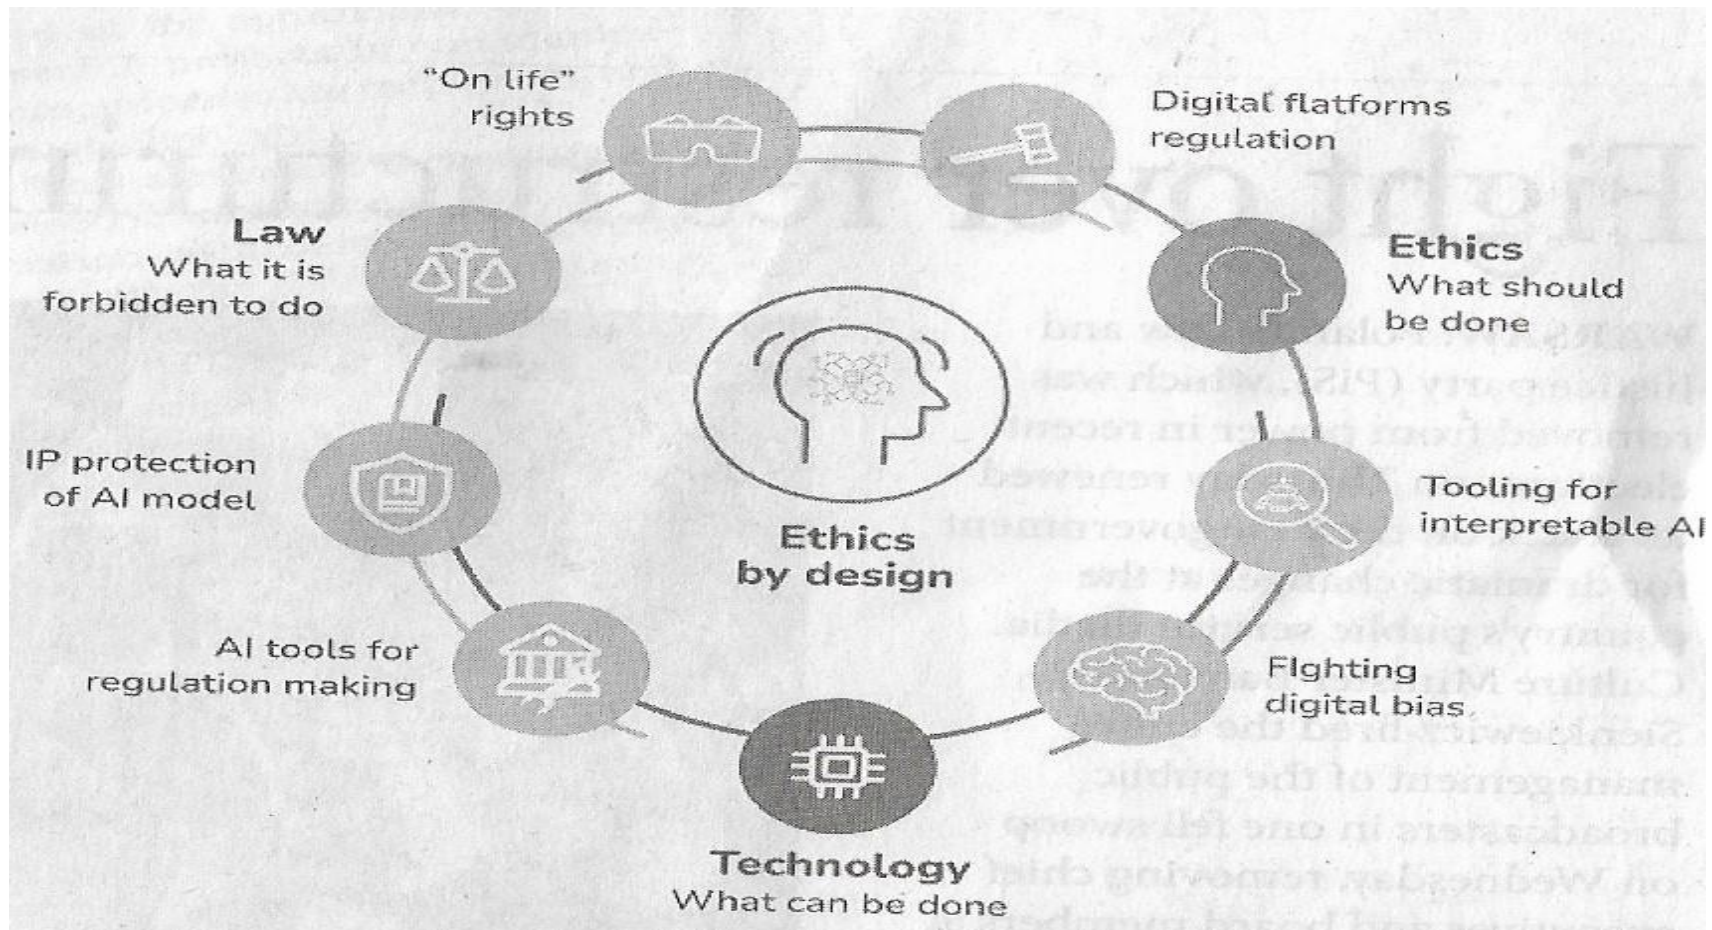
"On life" rights

Digital flatforms regulation

Law
What it is forbidden to do

Ethics
What should be done

IP protection of AI model

Ethics by design

Tooling for interpretable AI

AI tools for regulation making

Fighting digital bias

Technology
What can be done